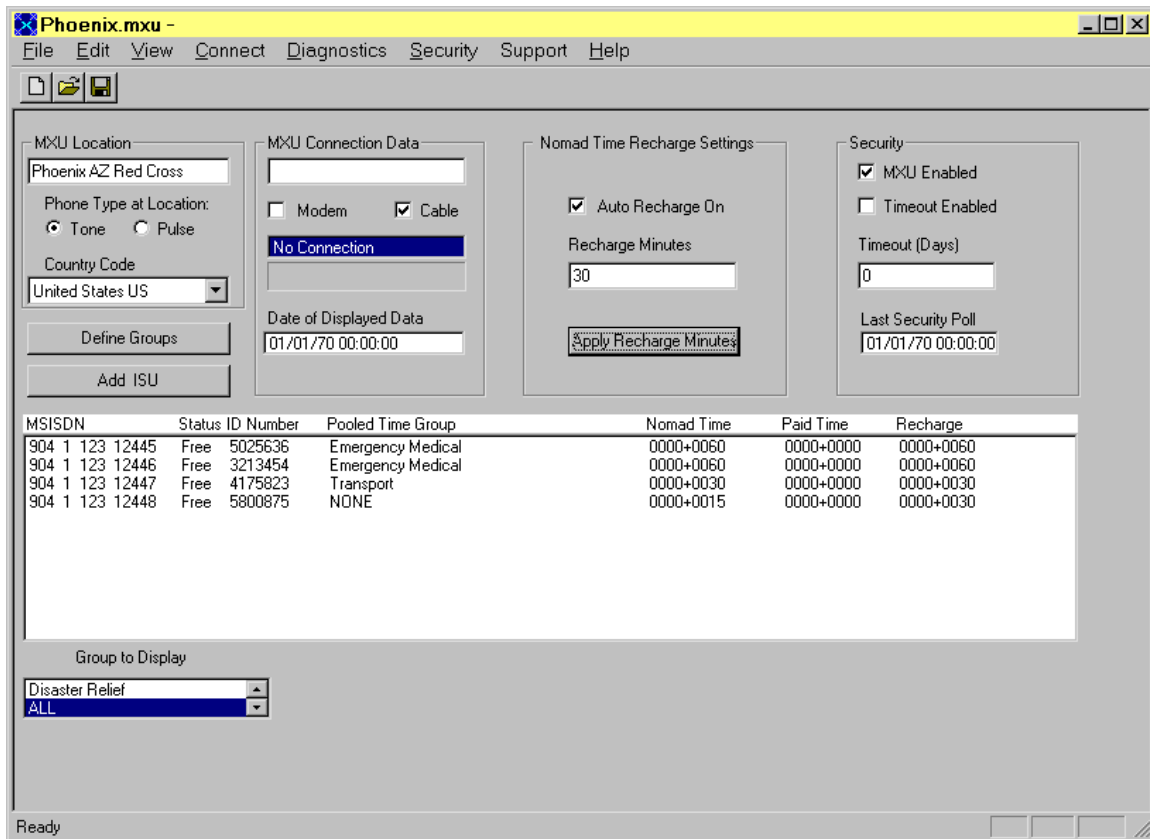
Phoenix.mxu -

File Edit View Connect Diagnostics Security Support Help

MXU Location
Phoenix AZ Red Cross
Phone Type at Location:
Tone Pulse
Country Code
United States US

Define Groups

Add ISU

MXU Connection Data
Modem Cable
No Connection
Date of Displayed Data
01/01/70 00:00:00

Nomad Time Recharge Settings
Auto Recharge On
Recharge Minutes
30
Apply Recharge Minutes

Security
MXU Enabled
Timeout Enabled
Timeout (Days)
0
Last Security Poll
01/01/70 00:00:00

| MSISDN | Status | ID Number | Pooled Time Group | Nomad Time | Paid Time | Recharge |
|---|---|---|---|---|---|---|
| 904 1 123 12445 | Free | 5025636 | Emergency Medical | 0000+0060 | 0000+0000 | 0000+0060 |
| 904 1 123 12446 | Free | 3213454 | Emergency Medical | 0000+0060 | 0000+0000 | 0000+0060 |
| 904 1 123 12447 | Free | 4175823 | Transport | 0000+0030 | 0000+0000 | 0000+0030 |
| 904 1 123 12448 | Free | 5800875 | NONE | 0000+0015 | 0000+0000 | 0000+0030 |

Group to Display
Disaster Relief
ALL

Ready